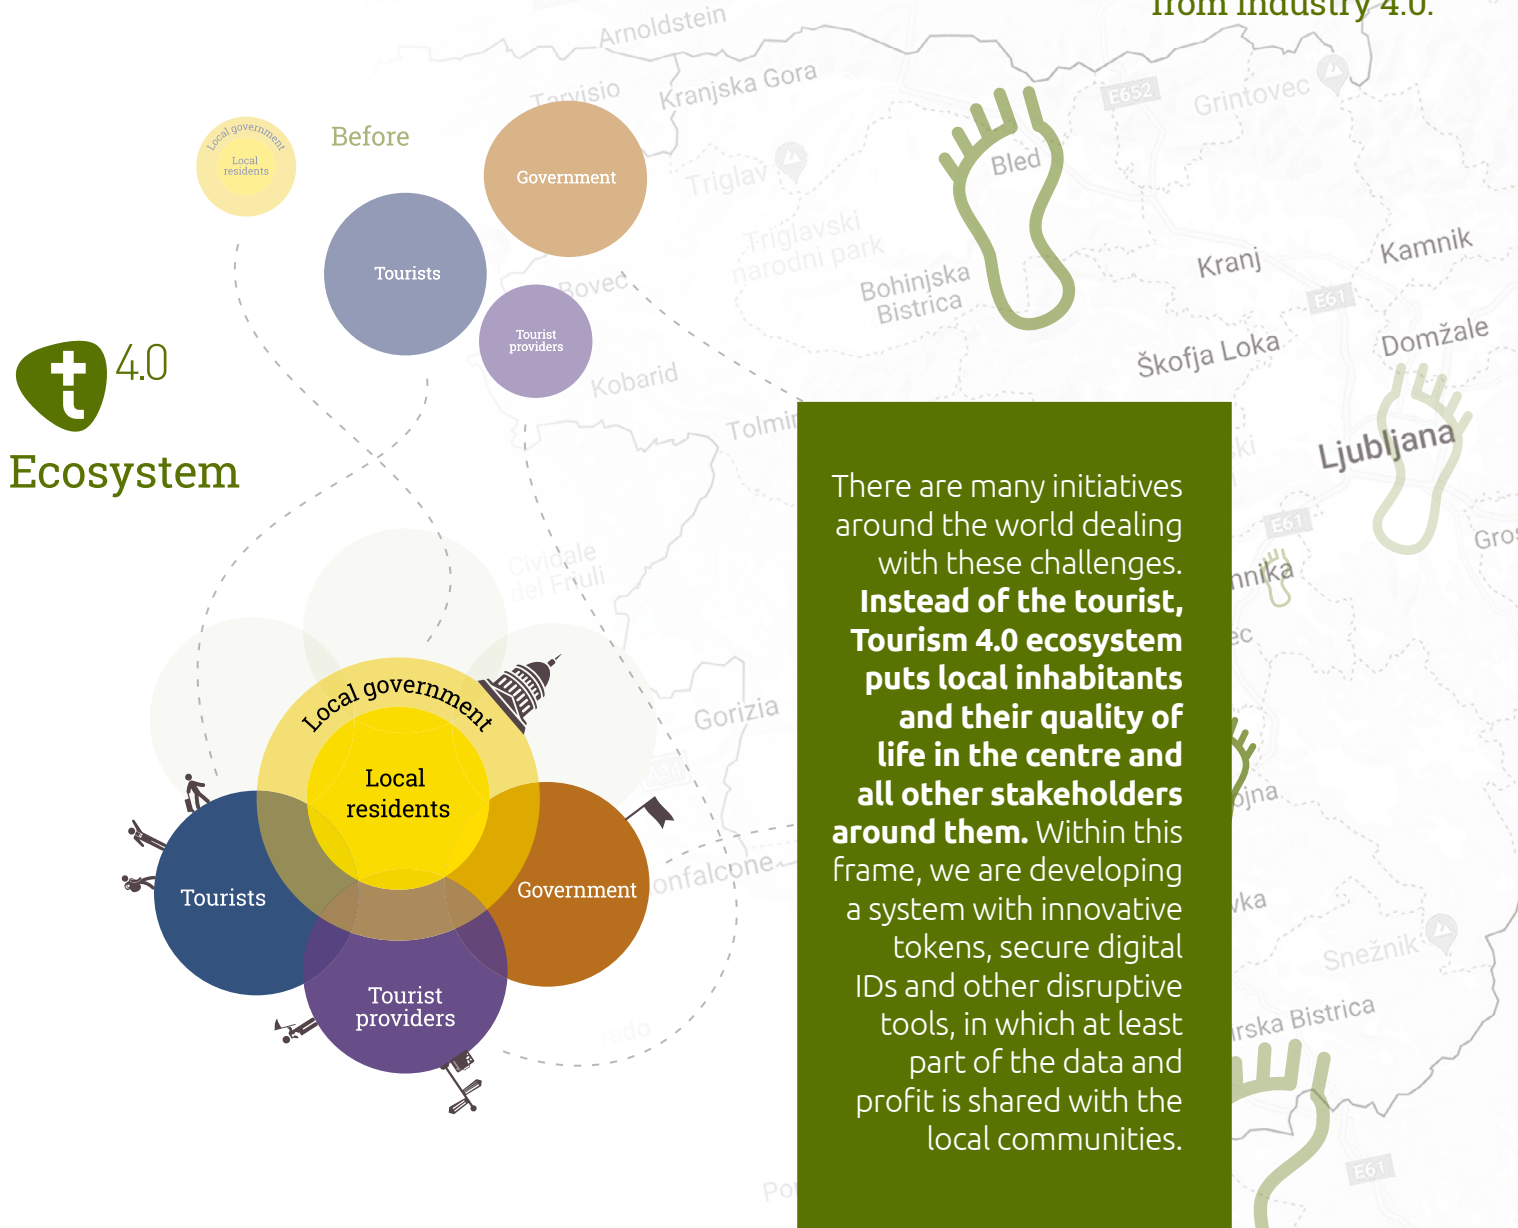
from Industry 4.0.

Arnoldstein
Tarvisio
Kranjska Gora
E652
Grintovec
Bled
Triglav
Triglavski narodni park
Bohinjska Bistrica
Kranj
Kamnik
Bovec
E61
Škofja Loka
Domžale
Kobarid
Tolmin
Ljubljana

Local government
Local residents

Before

Government
Tourists
Tourist providers

t 4.0
Ecosystem

Cividale del Friuli
Gorizia
Monfalcone
Grado

Local government
Local residents
Tourists
Government
Tourist providers

There are many initiatives around the world dealing with these challenges. **Instead of the tourist, Tourism 4.0 ecosystem puts local inhabitants and their quality of life in the centre and all other stakeholders around them.** Within this frame, we are developing a system with innovative tokens, secure digital IDs and other disruptive tools, in which at least part of the data and profit is shared with the local communities.

E61
Snežnik
Ilirska Bistrica
E61